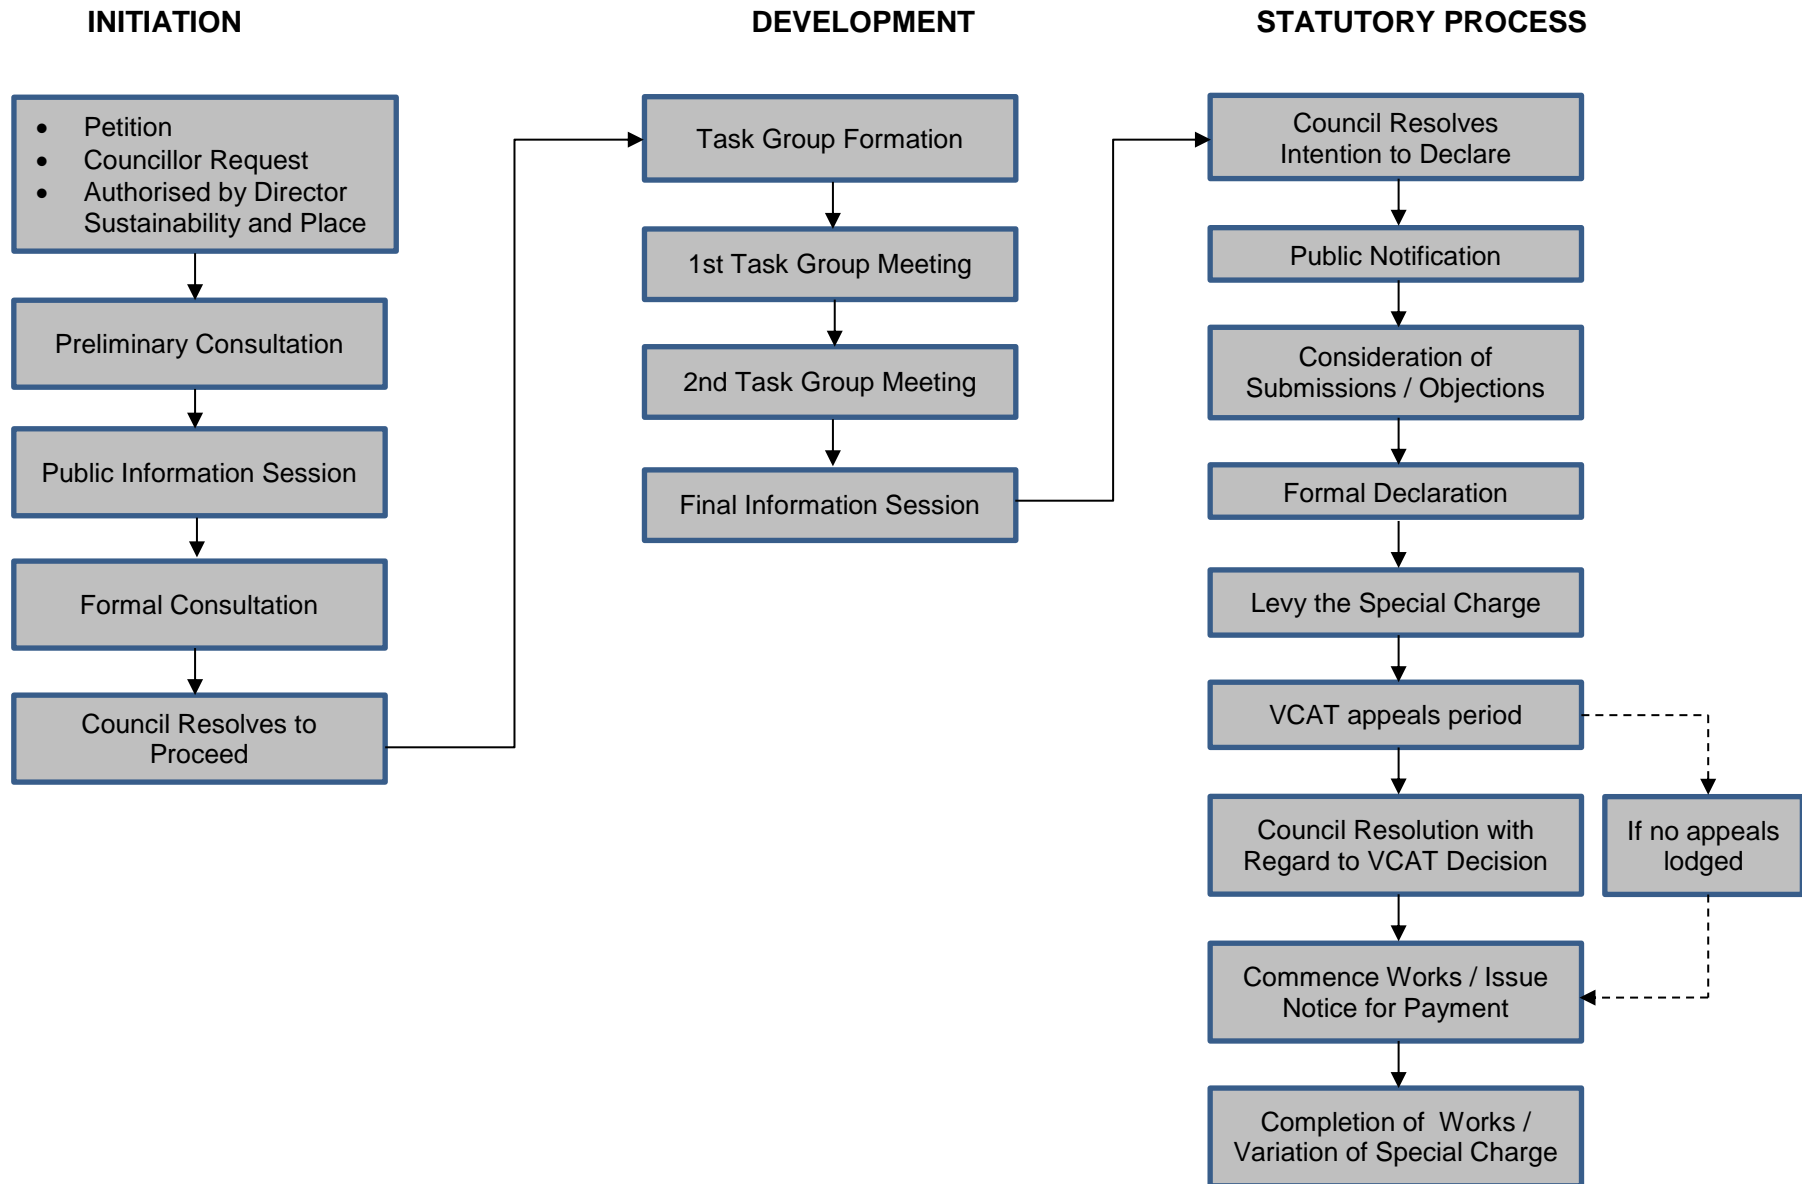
INITIATION

- Petition
- Councillor Request
- Authorised by Director Sustainability and Place

Preliminary Consultation

Public Information Session

Formal Consultation

Council Resolves to Proceed

DEVELOPMENT

Task Group Formation

1st Task Group Meeting

2nd Task Group Meeting

Final Information Session

STATUTORY PROCESS

Council Resolves Intention to Declare

Public Notification

Consideration of Submissions / Objections

Formal Declaration

Levy the Special Charge

VCAT appeals period

Council Resolution with Regard to VCAT Decision

If no appeals lodged

Commence Works / Issue Notice for Payment

Completion of Works / Variation of Special Charge